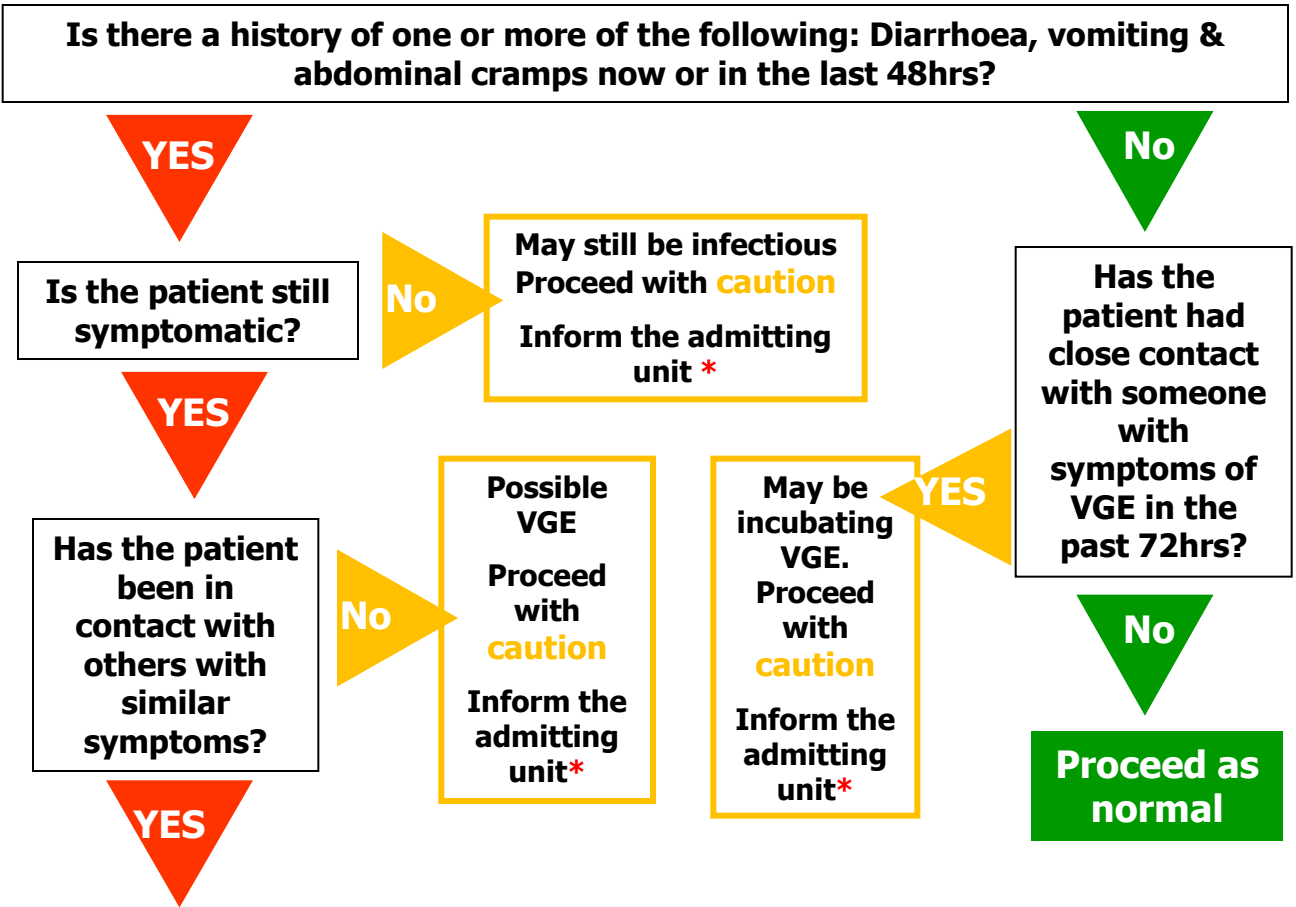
Is there a history of one or more of the following: Diarrhoea, vomiting & abdominal cramps now or in the last 48hrs?

YES

Is the patient still symptomatic?

No

May still be infectious
Proceed with caution

Inform the admitting unit *

YES

Has the patient been in contact with others with similar symptoms?

No

Possible VGE

Proceed with caution

Inform the admitting unit*

YES

No

Has the patient had close contact with someone with symptoms of VGE in the past 72hrs?

YES

May be incubating VGE. Proceed with caution

Inform the admitting unit*

No

Proceed as normal